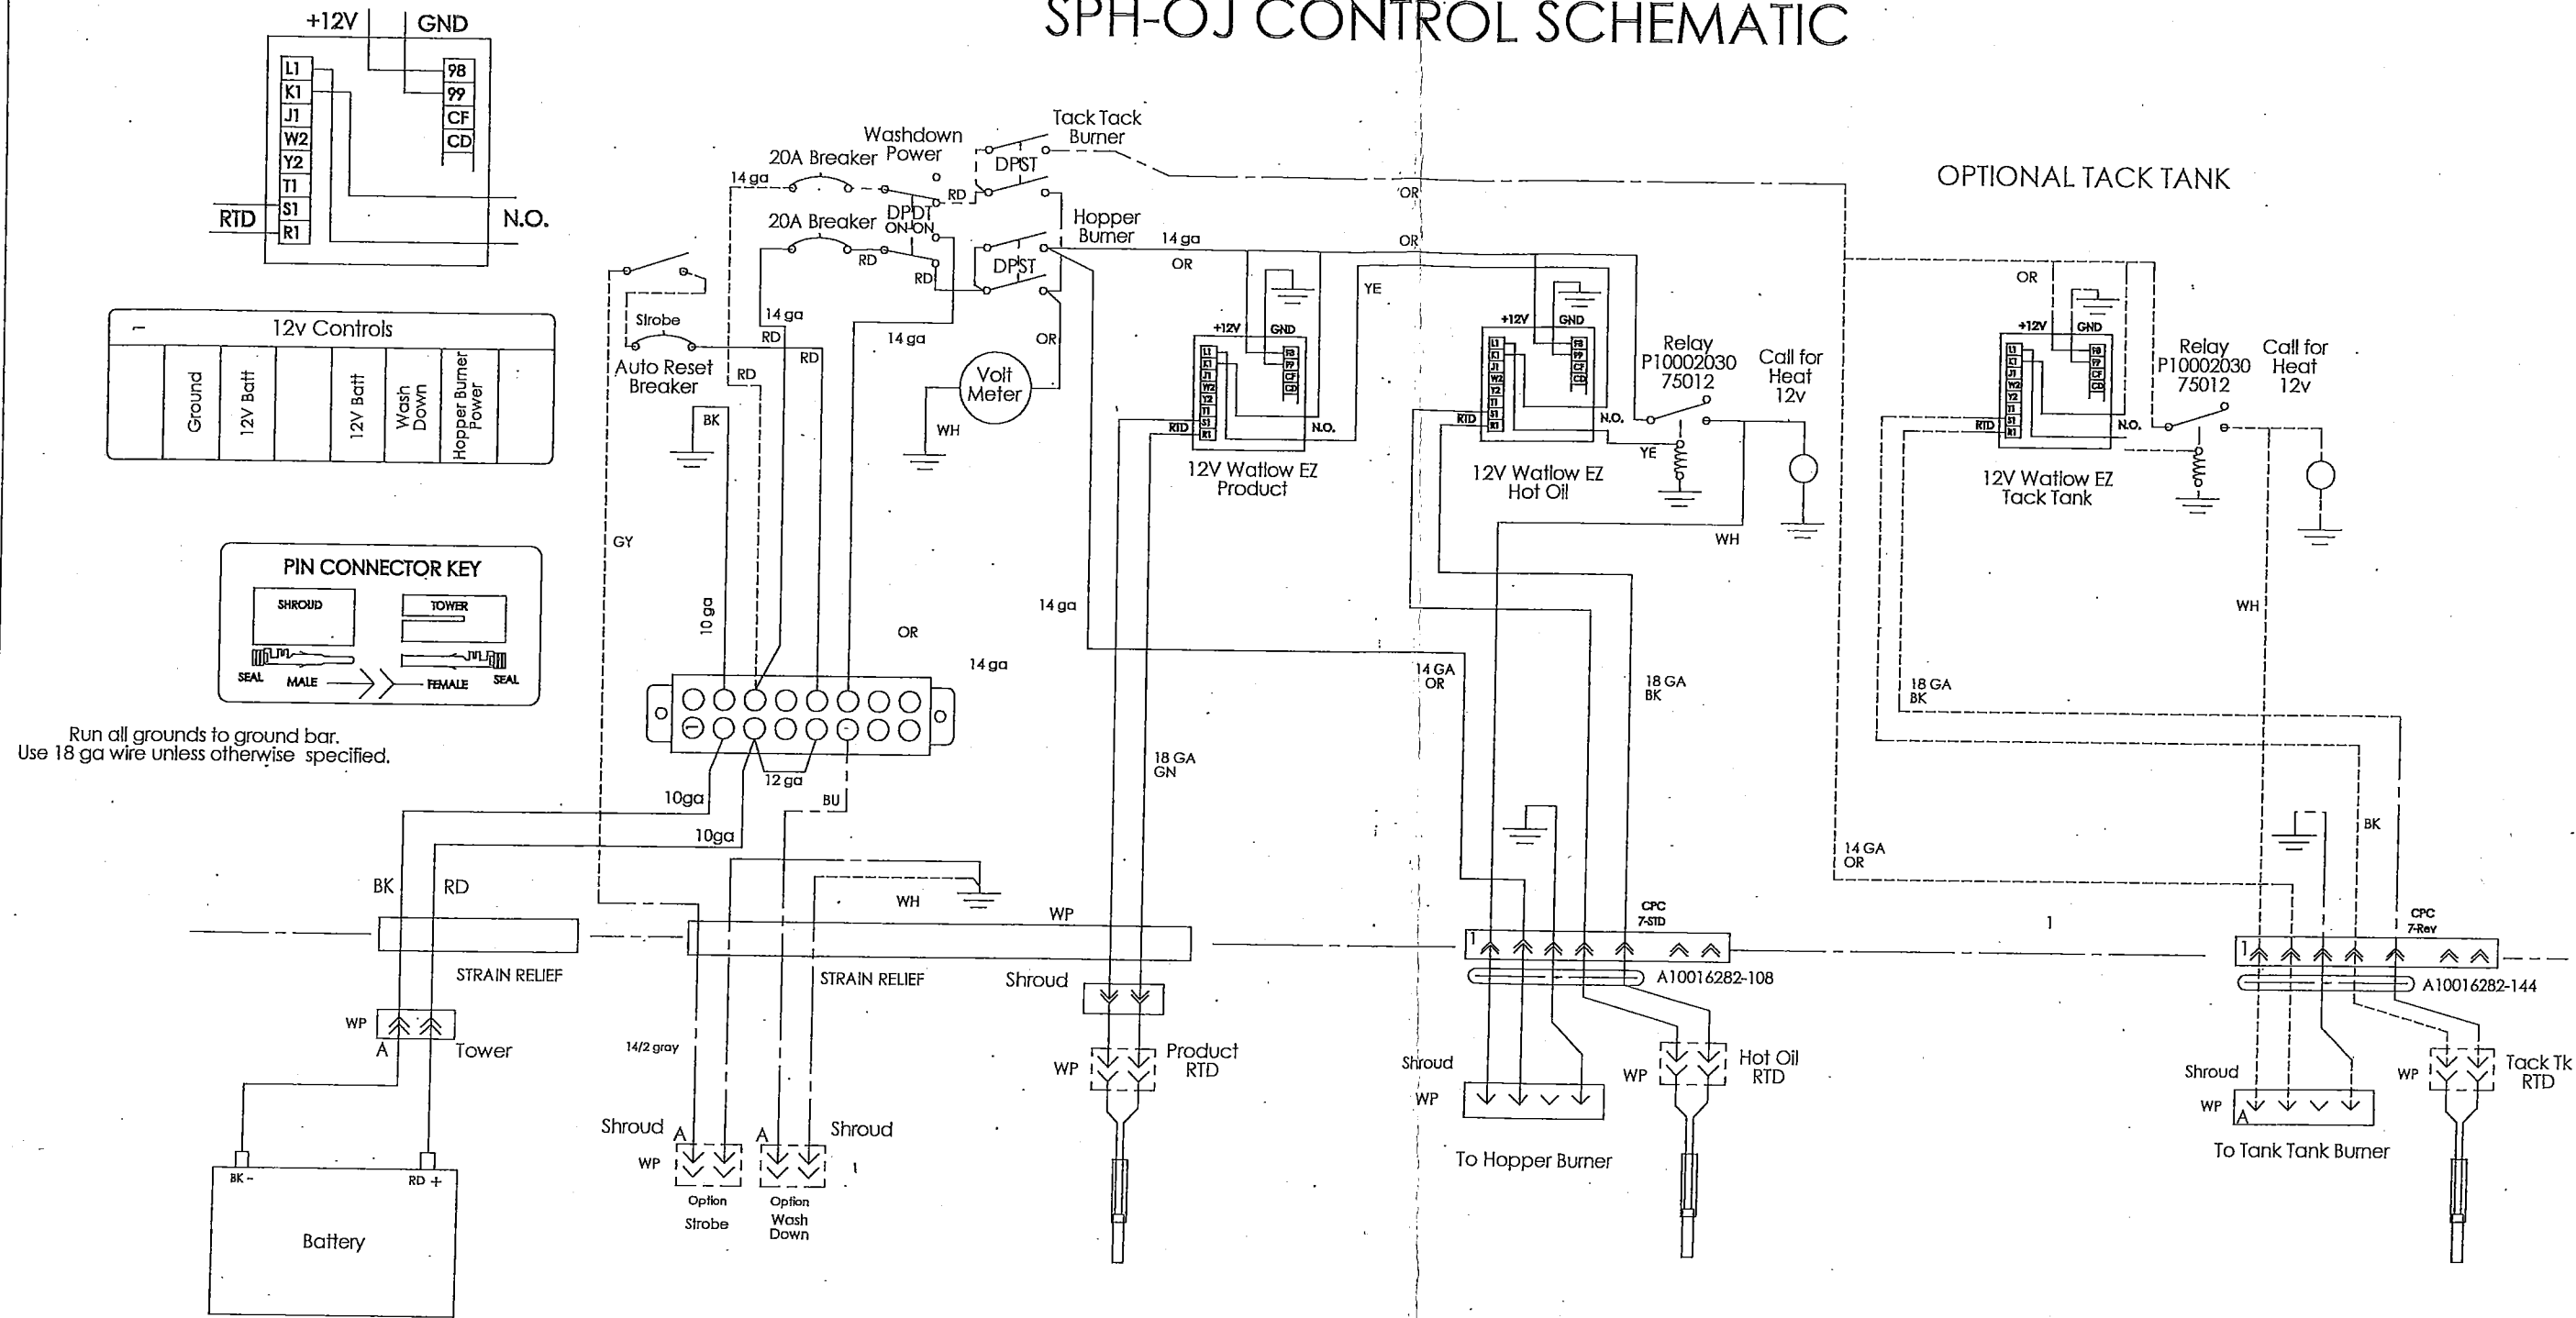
SPH-OJ CONTROL SCHEMATIC

+12V GND

L1 K1 J1 W2 Y2 T1 S1 R1

98 99 CF CD

RTD

N.O.

12v Controls

Ground | 12V Batt | 12V Batt | Wash Down | Hopper Burner Power

PIN CONNECTOR KEY

SHROUD TOWER

SEAL MALE FEMALE SEAL

Run all grounds to ground bar.
Use 18 ga wire unless otherwise specified.

Tack Tack Burner

Washdown Power

20A Breaker

14 ga

DPST

RD

DPDT ON-ON

20A Breaker

RD

RD

Hopper Burner

14 ga

OR

DPST

OR

OR

YE

Strobe

Auto Reset Breaker

14 ga

RD

RD

RD

14 ga

OR

Volt Meter

WH

BK

GY

10 ga

OR

14 ga

14 ga

12V Watlow EZ Product

+12V GND

RTD

N.O.

12V Watlow EZ Hot Oil

+12V GND

RTD N.O.

Relay P10002030 75012

Call for Heat 12v

YE

WH

OPTIONAL TACK TANK

OR

12V Watlow EZ Tack Tank

+12V GND

RTD N.O.

Relay P10002030 75012

Call for Heat 12v

WH

14 GA OR

18 GA BK

18 GA BK

18 GA GN

12 ga

10ga

10ga

BU

BK

RD

WH

WP

STRAIN RELIEF

STRAIN RELIEF

Shroud

WP

Tower

A

14/2 gray

Shroud

Shroud

A

A

WP

Option Strobe

Option Wash Down

Battery

BK -

RD +

WP

Product RTD

CPC 7-STD

A10016282-108

Shroud

WP

To Hopper Burner

WP

Hot Oil RTD

14 GA OR

BK

1

CPC 7-Rev

A10016282-144

Shroud

WP

To Tank Tank Burner

WP

Tack Tk RTD